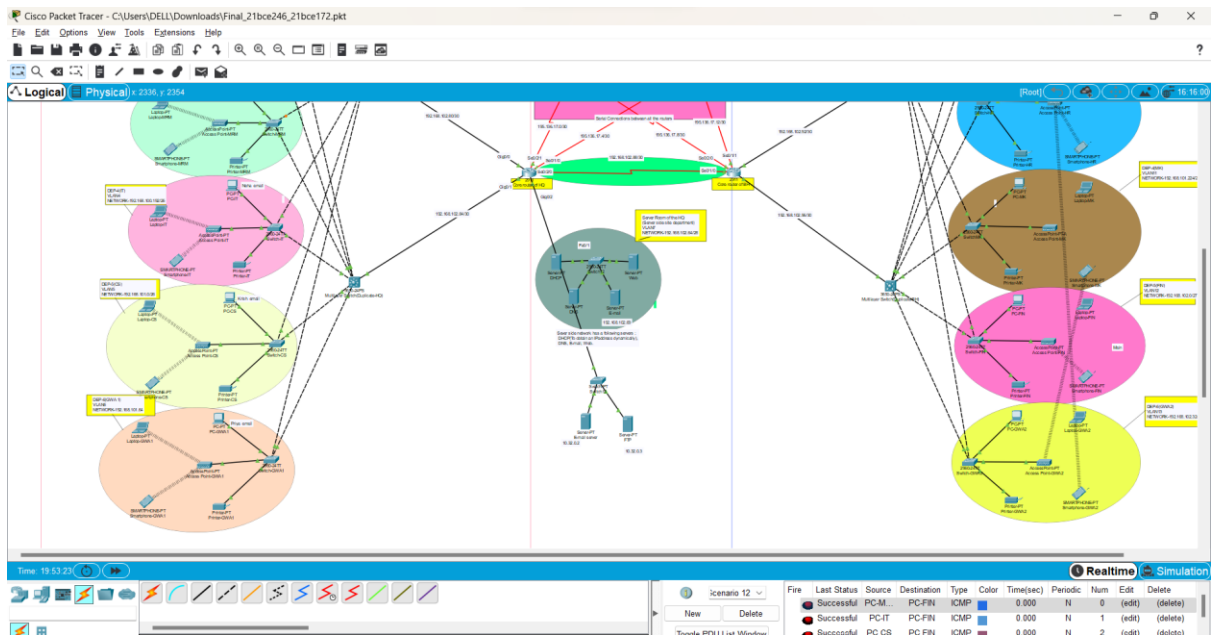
Cisco Packet Tracer - C:\Users\DELL\Downloads\Final_21bce246_21bce172.pkt

File Edit Options View Tools Extensions Help

Logical Physical x: 2336, y: 2354

[Root] 16:16:00

Serial Connections between all the routers

192.168.102.0/30

192.168.17.0/30

192.168.17.4/30

192.168.17.8/30

192.168.17.12/30

192.168.102.0/30

192.168.102.36/30

192.168.102.56/30

Laptop-PT Laptop-MRM

AccessPoint-PT Access Point-MRM

SMARTPHONE-PT Smartphone-MRM

Printer-PT Printer-MRM

DEPT(IT) VLAN10 NETWORK-192.168.102.192/26

Hello email

PC-PT PC-IT

Laptop-PT LaptopIT

AccessPoint-PT Access Point-IT

Switch-IT

SMARTPHONE-PT Smartphone-IT

Printer-PT Printer-IT

DEPT(CS) VLAN40 NETWORK-192.168.101.0/26

Watch email

Laptop-PT Laptop-CS

PC-PT PC-CS

AccessPoint-PT Access Point-CS

Switch-CS

SMARTPHONE-PT Smartphone-CS

Printer-PT Printer-CS

DEPT-ENVI 5 VLAN90 NETWORK-192.168.101.64

Stop email

Laptop-PT Laptop-ENVI

PC-PT PC-ENVI

AccessPoint-PT Access Point-ENVI

Switch-ENVI

SMARTPHONE-PT Smartphone-ENVI

Printer-PT Printer-ENVI

Multilayer Switch Graduate-HQ

Server Room of the HQ (Server side only department) VLAN0 NETWORK-192.168.102.64/28

Server-PT DHCP

Server-PT Web

Server-PT DNS

Server-PT E-mail

Server side network has a following services: DHCP(to obtain an IP address dynamically), DNS, E-mail, Web

192.168.102.64

Server-PT E-mail server

Server-PT FTP

10.30.0.2

10.30.0.3

Graduate-HQ

Core router of HQ

Multilayer Switch

DEPT(BBS) VLAN01 NETWORK-192.168.101.224/27

PC-BB

Laptop-BB

Access Point-BB

Switch-BB

Printer-BB

Smartphone-BB

DEPT(FIN) VLAN02 NETWORK-192.168.102.0/27

PC-FIN

Laptop-FIN

Access Point-FIN

Switch-FIN

Printer-FIN

Smartphone-FIN

Main

DEPT(ENVI2) VLAN03 NETWORK-192.168.102.32

PC-ENVI2

Laptop-ENVI2

Access Point-ENVI2

Switch-ENVI2

Printer-ENVI2

Smartphone-ENVI2

Time: 19:53:23

Realtime Simulation

Scenario 12

New Delete

Toggle PDU List Window

| Fire | Last Status | Source | Destination | Type | Color | Time(sec) | Periodic | Num | Edit | Delete |
|---|---|---|---|---|---|---|---|---|---|---|
| | Successful | PC-M... | PC-FIN | ICMP | | 0.000 | N | 0 | (edit) | (delete) |
| | Successful | PC-IT | PC-FIN | ICMP | | 0.000 | N | 1 | (edit) | (delete) |
| | Successful | PC CS | PC FIN | ICMP | | 0.000 | N | 2 | (edit) | (delete) |